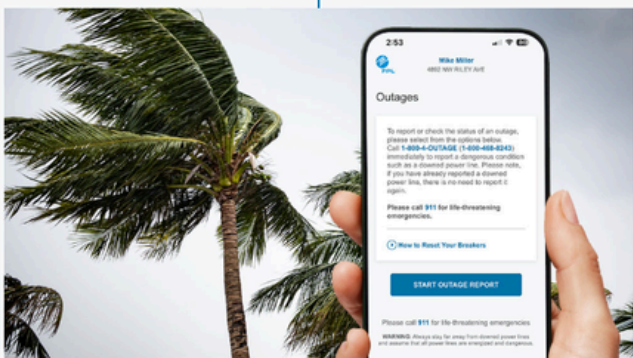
2:53

FPL

Mike Miller
4802 NW RILEY AVE

Outages

To report or check the status of an outage, please select from the options below. Call 1-800-4-OUTAGE (1-800-468-8243) immediately to report a dangerous condition such as a downed power line. Please note, if you have already reported a downed power line, there is no need to report it again.

Please call 911 for life-threatening emergencies.

How to Reset Your Breakers

START OUTAGE REPORT

Please call 911 for life-threatening emergencies

WARNING: Always stay far away from downed power lines and assume that all power lines are energized and dangerous.